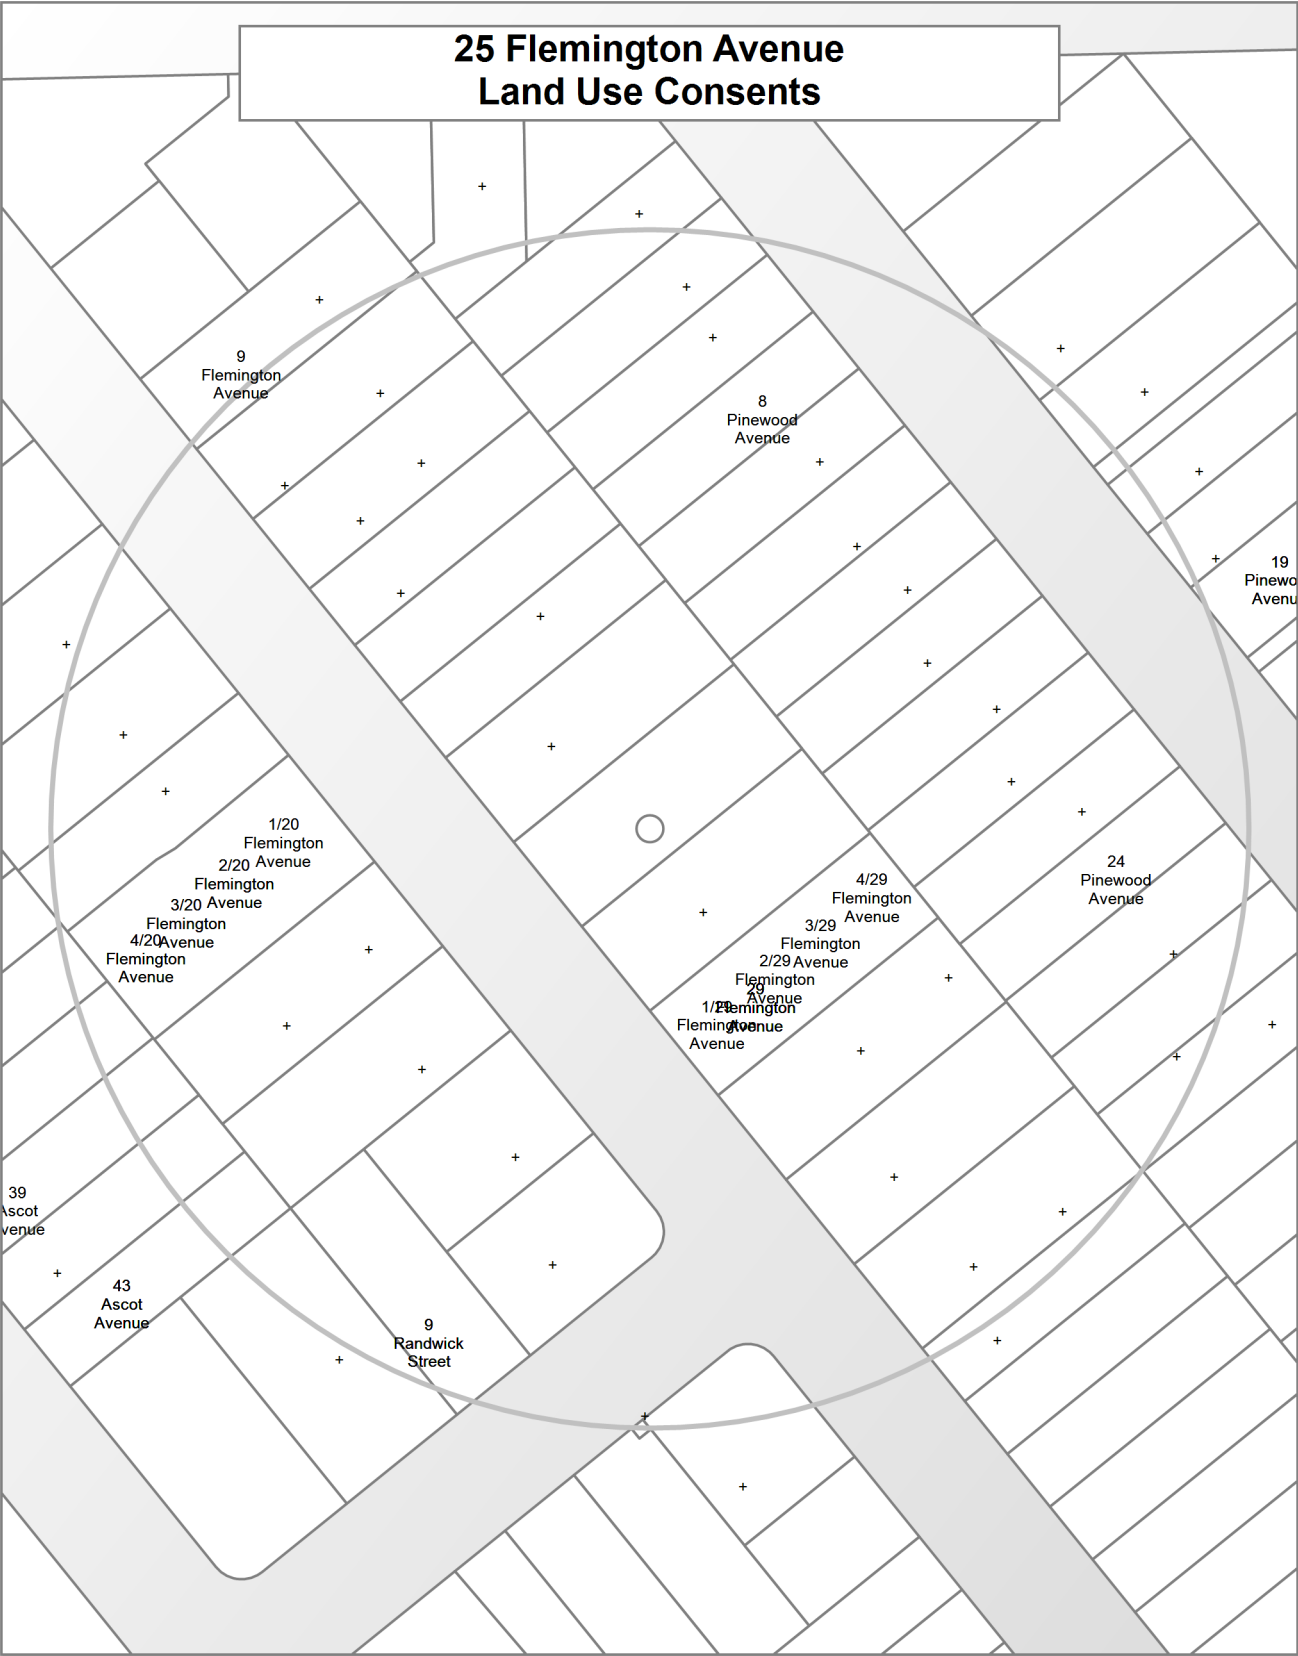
25 Flemington Avenue
Land Use Consents

9 Flemington Avenue

8 Pinewood Avenue

19 Pinewo Avenu

1/20 Flemington Avenue
2/20 Flemington Avenue
3/20 Flemington Avenue
4/20 Flemington Avenue

4/29 Flemington Avenue
3/29 Flemington Avenue
2/29 Flemington Avenue
29 Flemington Avenue
1/29 Flemington Avenue

24 Pinewood Avenue

39 Ascot venue

43 Ascot Avenue

9 Randwick Street